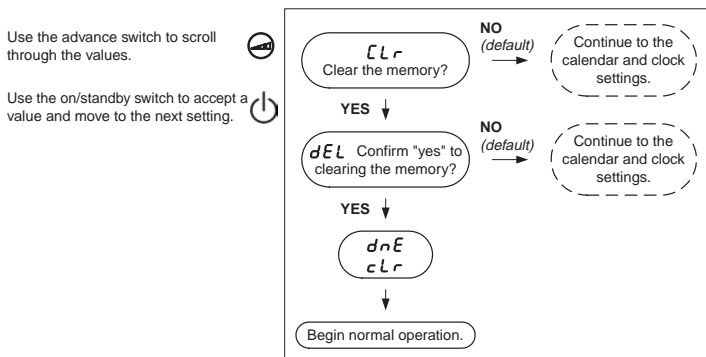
Use the advance switch to scroll through the values.

Use the on/standby switch to accept a value and move to the next setting.

CLr
Clear the memory?

NO
(default)

Continue to the calendar and clock settings.

YES

dEL Confirm "yes" to clearing the memory?

NO
(default)

Continue to the calendar and clock settings.

YES

dnE
cLr

Begin normal operation.